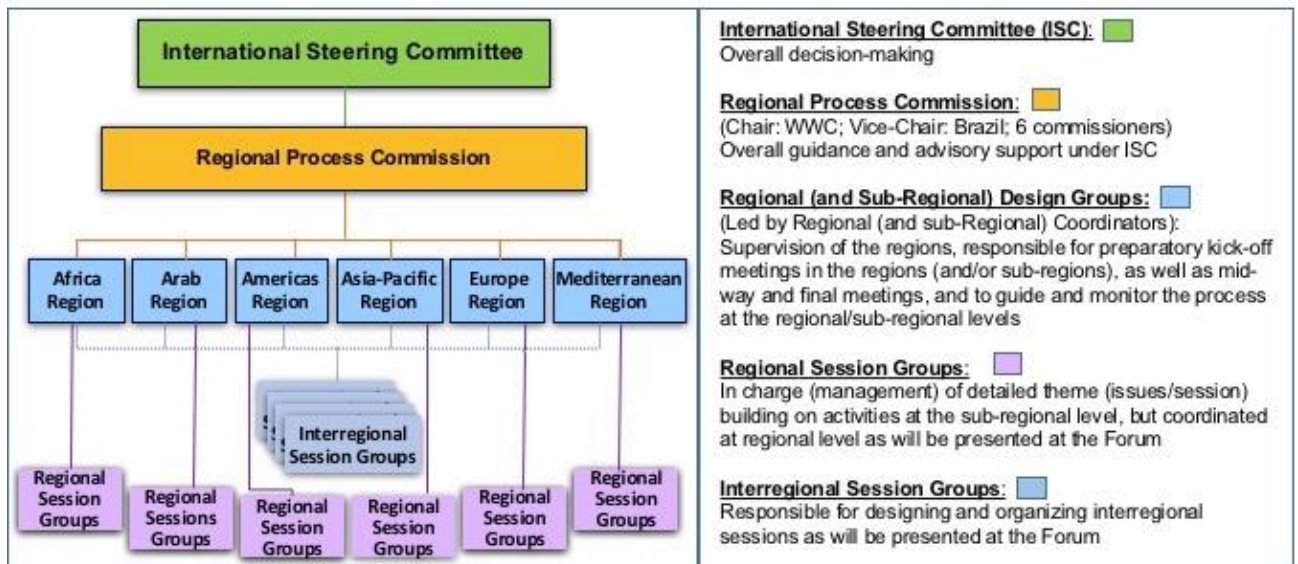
International Steering Committee

Regional Process Commission

Africa Region

Arab Region

Americas Region

Asia-Pacific Region

Europe Region

Mediterranean Region

Interregional Session Groups

Regional Session Groups

Regional Sessions Groups

Regional Session Groups

Regional Session Groups

Regional Session Groups

Regional Session Groups

International Steering Committee (ISC):
Overall decision-making

Regional Process Commission:
(Chair: WWC; Vice-Chair: Brazil; 6 commissioners)
Overall guidance and advisory support under ISC

Regional (and Sub-Regional) Design Groups:
(Led by Regional (and sub-Regional) Coordinators):
Supervision of the regions, responsible for preparatory kick-off meetings in the regions (and/or sub-regions), as well as midway and final meetings, and to guide and monitor the process at the regional/sub-regional levels

Regional Session Groups:
In charge (management) of detailed theme (issues/session) building on activities at the sub-regional level, but coordinated at regional level as will be presented at the Forum

Interregional Session Groups:
Responsible for designing and organizing interregional sessions as will be presented at the Forum